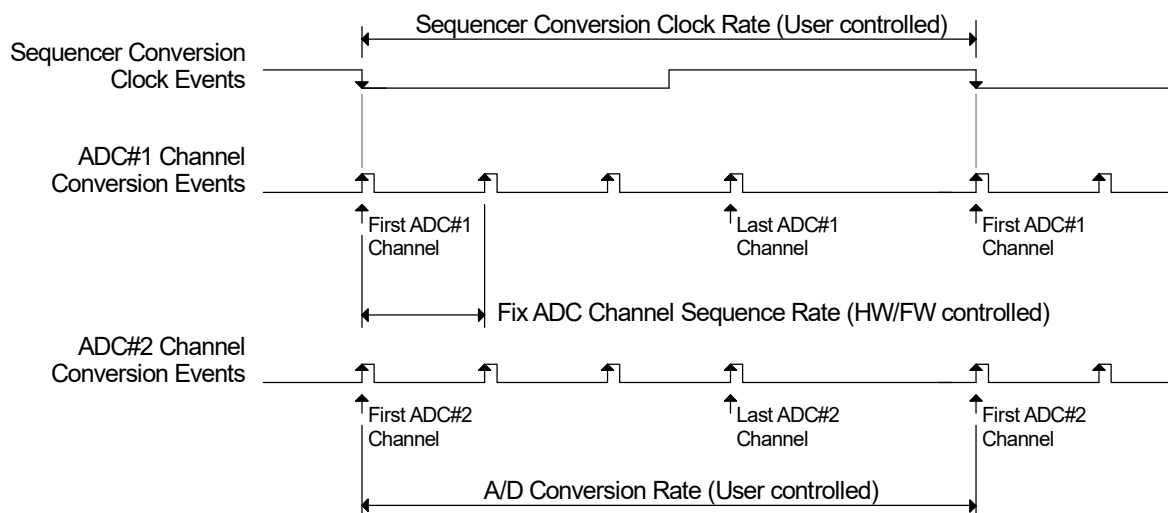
Sequencer Conversion Clock Rate (User controlled)

Sequencer Conversion Clock Events

ADC#1 Channel Conversion Events

First ADC#1 Channel

Last ADC#1 Channel

First ADC#1 Channel

Fix ADC Channel Sequence Rate (HW/FW controlled)

ADC#2 Channel Conversion Events

First ADC#2 Channel

Last ADC#2 Channel

First ADC#2 Channel

A/D Conversion Rate (User controlled)